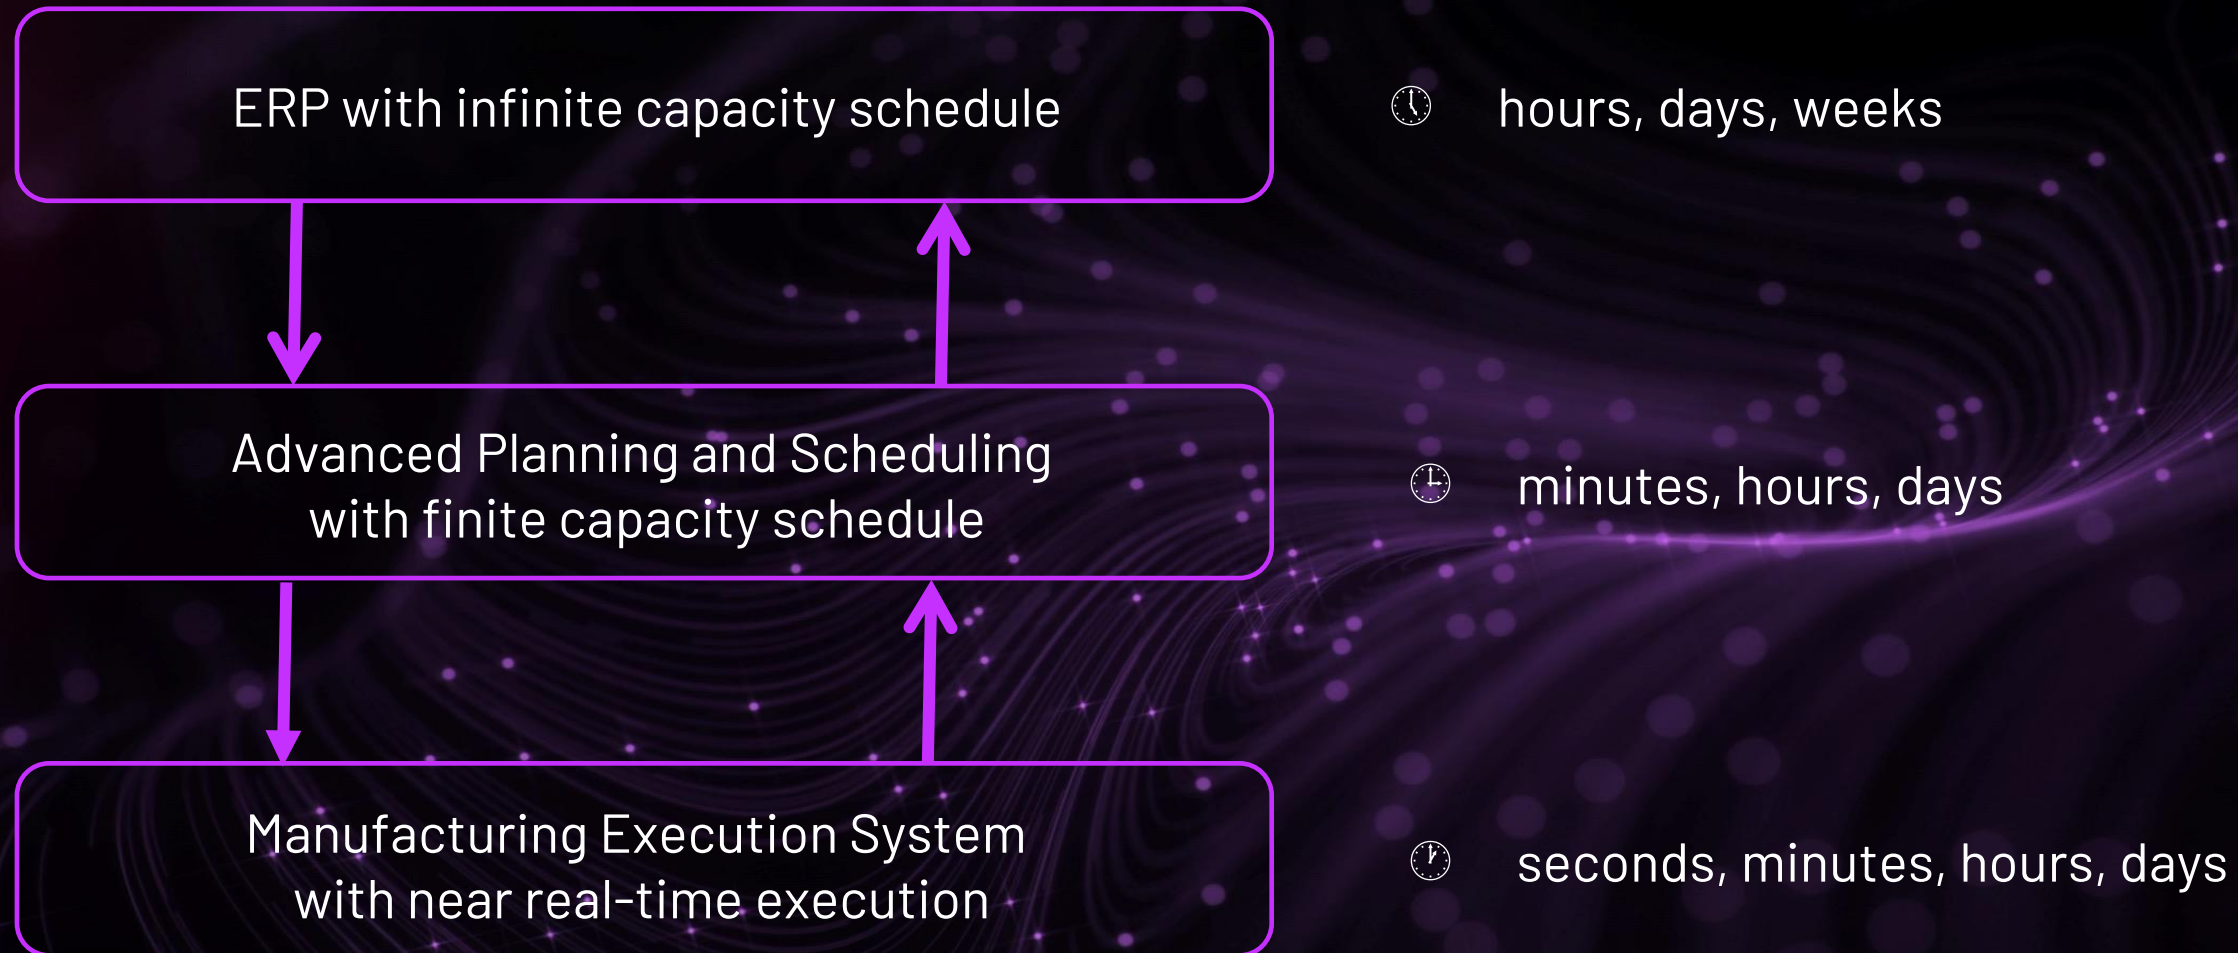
ERP with infinite capacity schedule

Advanced Planning and Scheduling with finite capacity schedule

Manufacturing Execution System with near real-time execution

hours, days, weeks

minutes, hours, days

seconds, minutes, hours, days